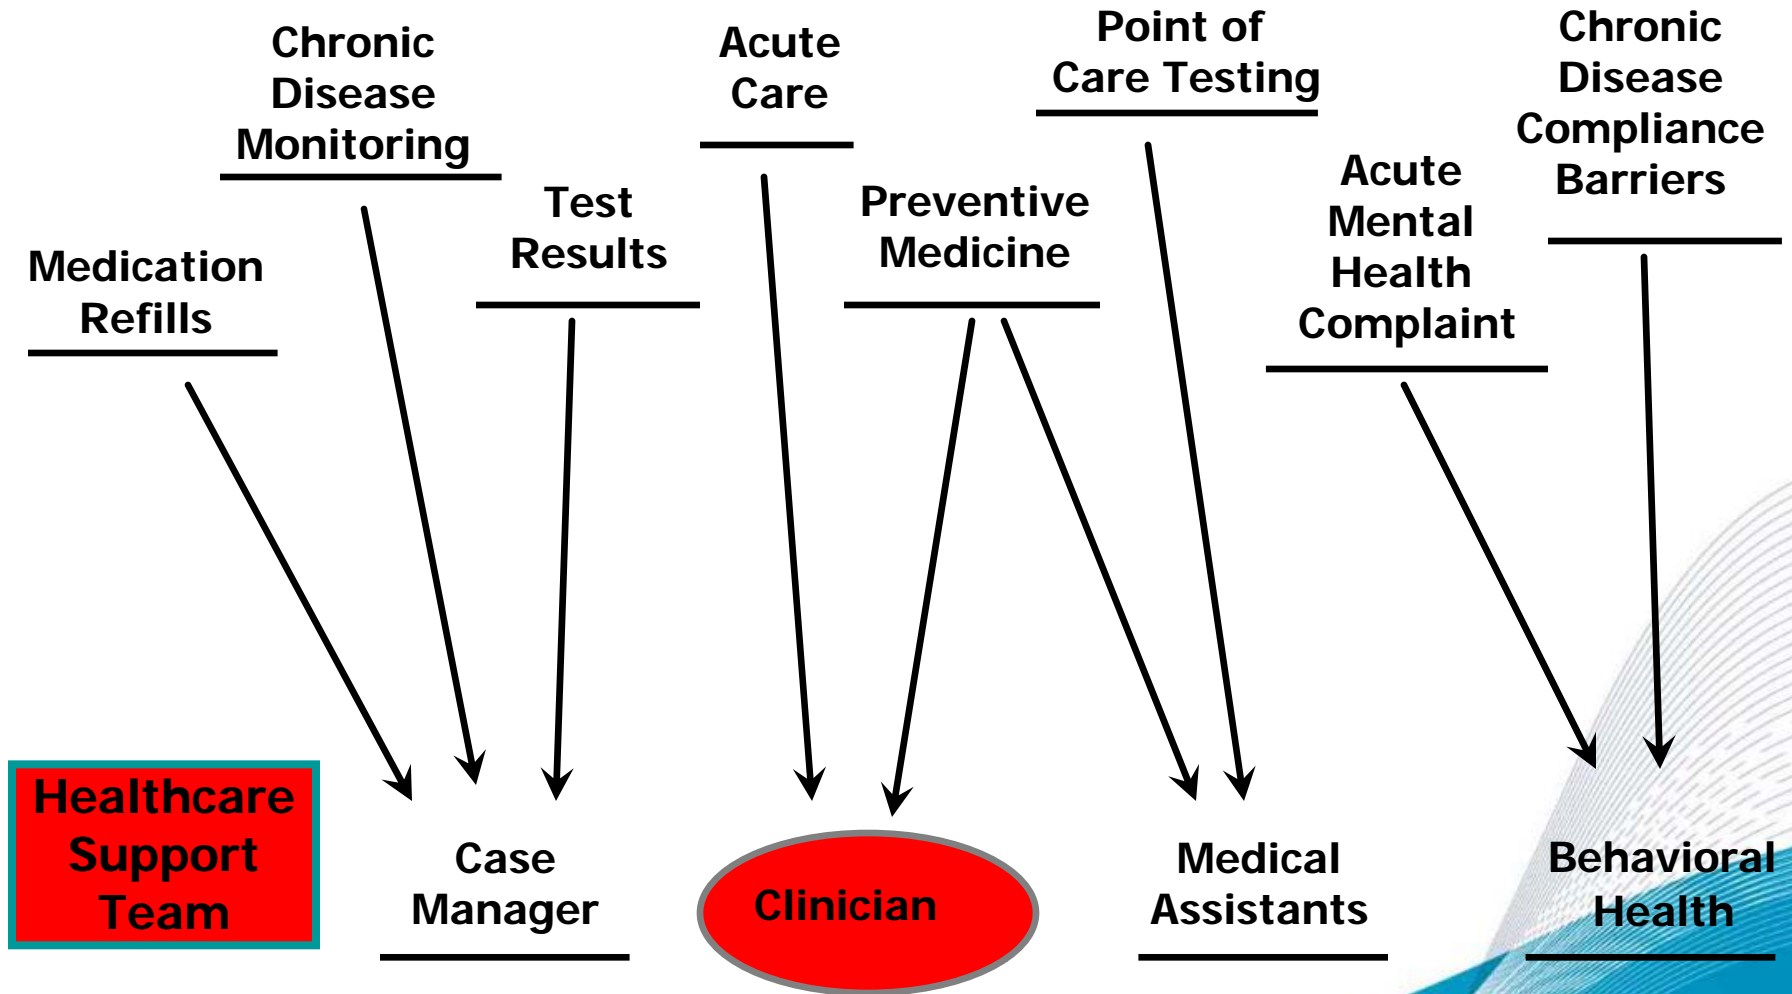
Chronic Disease Monitoring

Acute Care

Point of Care Testing

Chronic Disease Compliance Barriers

Medication Refills

Test Results

Preventive Medicine

Acute Mental Health Complaint

Healthcare Support Team

Case Manager

Clinician

Medical Assistants

Behavioral Health